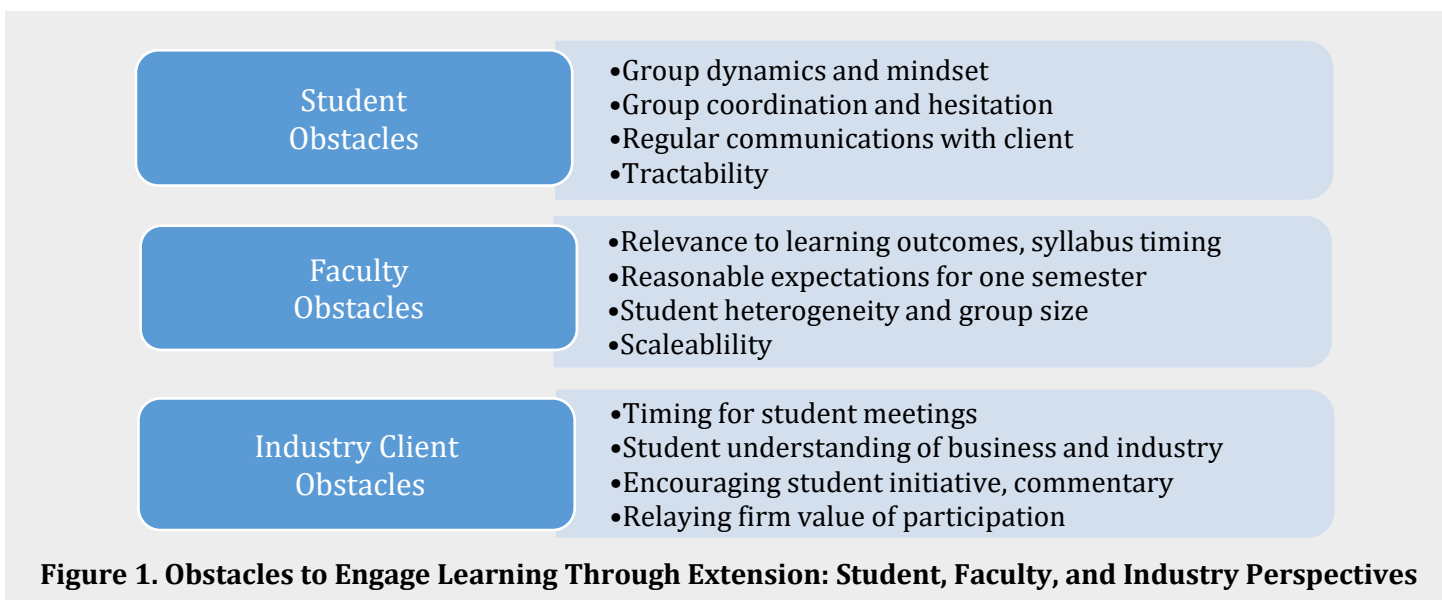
Student Obstacles

•Group dynamics and mindset
•Group coordination and hesitation
•Regular communications with client
•Tractability

Faculty Obstacles

•Relevance to learning outcomes, syllabus timing
•Reasonable expectations for one semester
•Student heterogeneity and group size
•Scaleablility

Industry Client Obstacles

•Timing for student meetings
•Student understanding of business and industry
•Encouraging student initiative, commentary
•Relaying firm value of participation

Figure 1. Obstacles to Engage Learning Through Extension: Student, Faculty, and Industry Perspectives